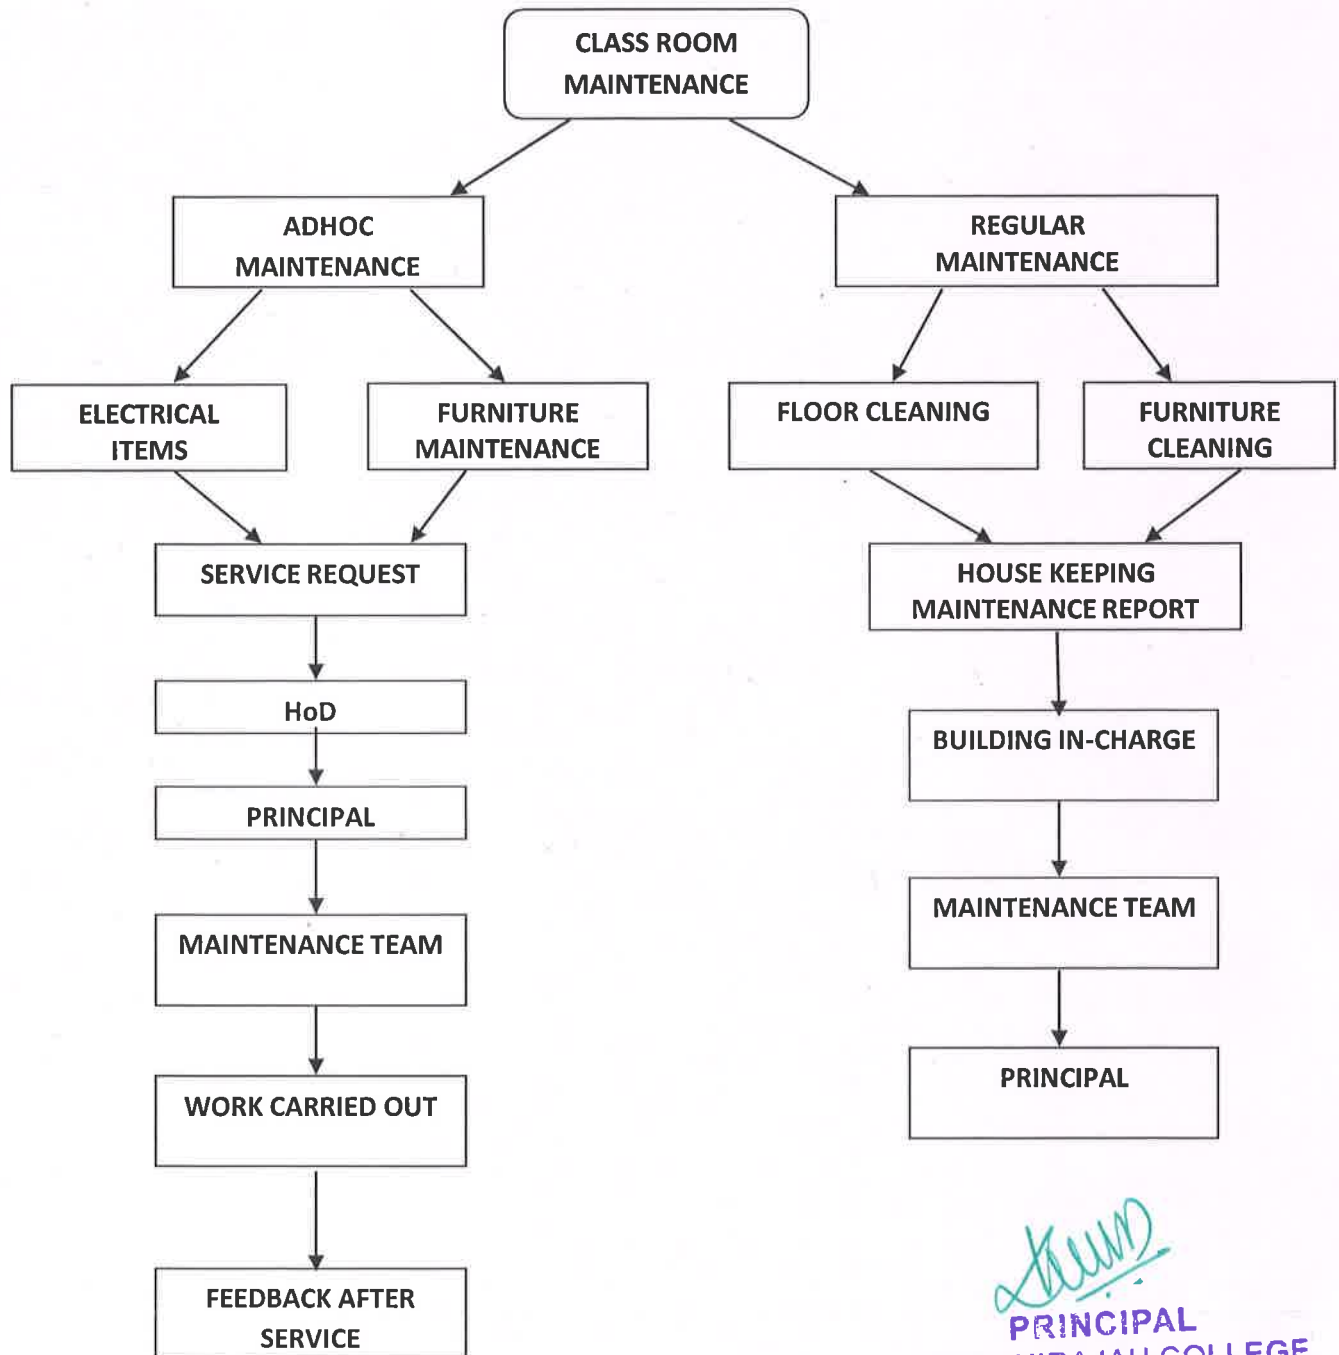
CLASS ROOM MAINTENANCE

ADHOC MAINTENANCE

REGULAR MAINTENANCE

ELECTRICAL ITEMS

FURNITURE MAINTENANCE

FLOOR CLEANING

FURNITURE CLEANING

SERVICE REQUEST

HoD

PRINCIPAL

MAINTENANCE TEAM

WORK CARRIED OUT

FEEDBACK AFTER SERVICE

HOUSE KEEPING MAINTENANCE REPORT

BUILDING IN-CHARGE

MAINTENANCE TEAM

PRINCIPAL

PRINCIPAL
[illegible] COLLEGE